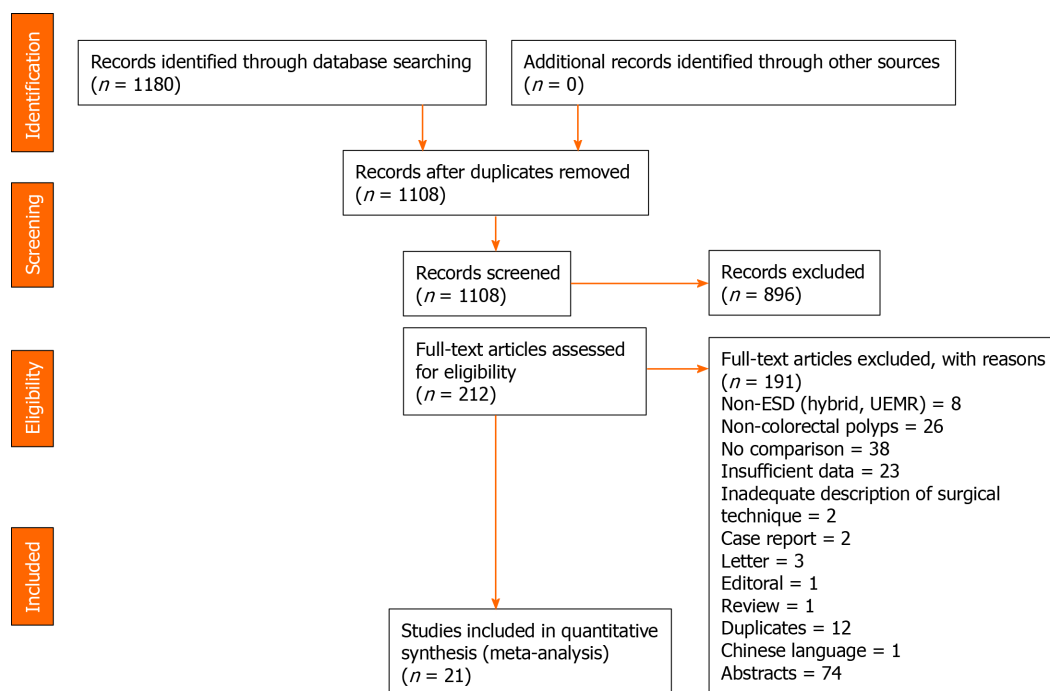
Identification

Records identified through database searching ($n$ = 1180)

Additional records identified through other sources ($n$ = 0)

Records after duplicates removed ($n$ = 1108)

Screening

Records screened ($n$ = 1108)

Records excluded ($n$ = 896)

Eligibility

Full-text articles assessed for eligibility ($n$ = 212)

Full-text articles excluded, with reasons ($n$ = 191)
Non-ESD (hybrid, UEMR) = 8
Non-colorectal polyps = 26
No comparison = 38
Insufficient data = 23
Inadequate description of surgical technique = 2
Case report = 2
Letter = 3
Editoral = 1
Review = 1
Duplicates = 12
Chinese language = 1
Abstracts = 74

Included

Studies included in quantitative synthesis (meta-analysis) ($n$ = 21)